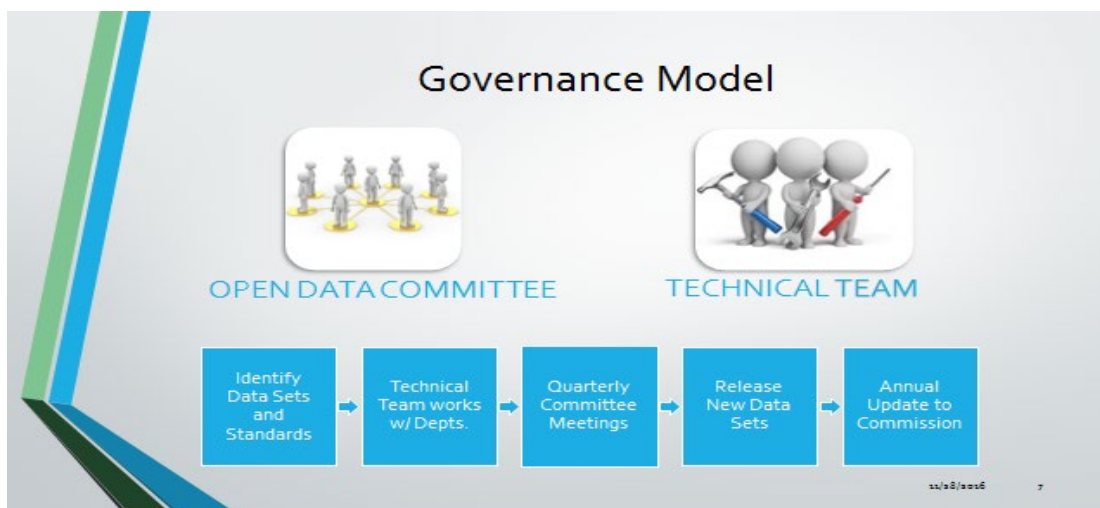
Governance Model

OPEN DATA COMMITTEE

TECHNICAL TEAM

Identify Data Sets and Standards

Technical Team works w/ Depts.

Quarterly Committee Meetings

Release New Data Sets

Annual Update to Commission

11/18/2016

7